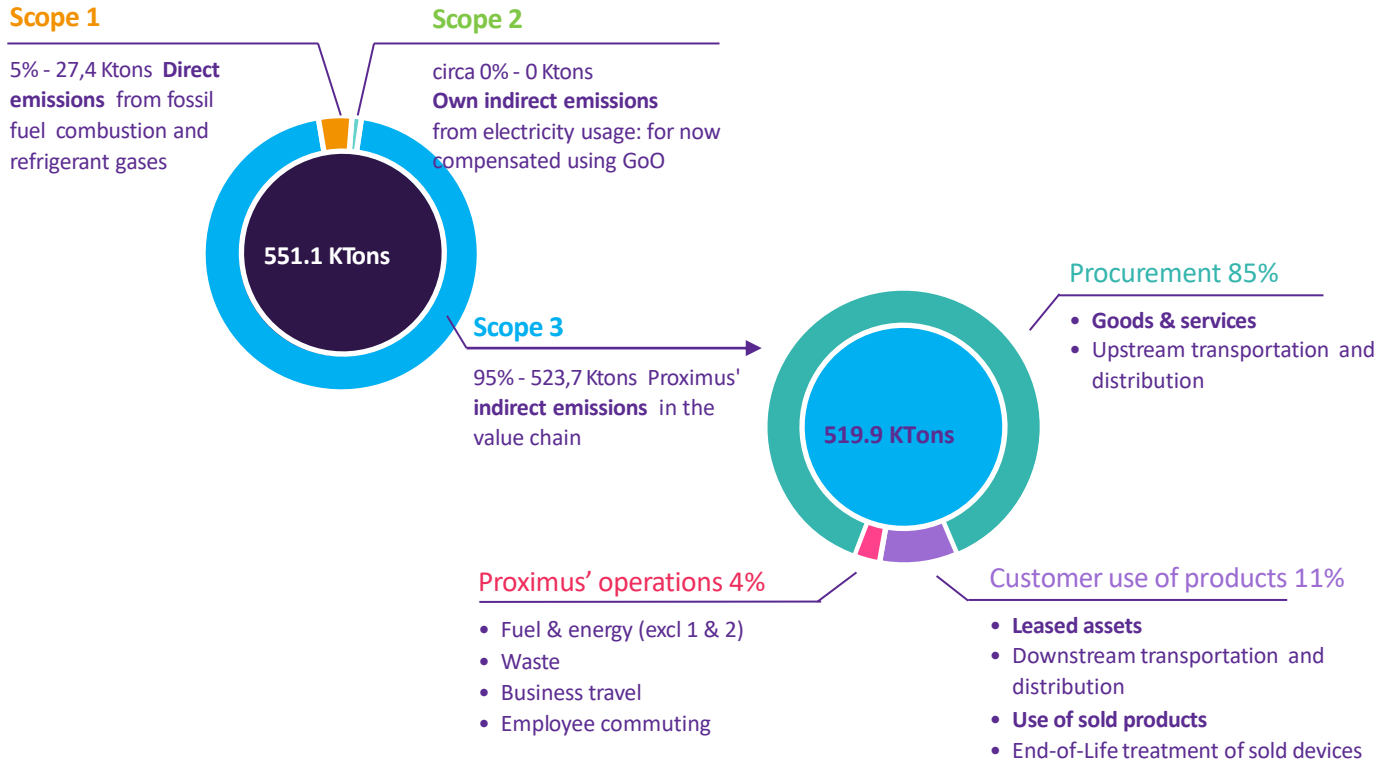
Scope 1

5% - 27,4 Ktons **Direct emissions** from fossil fuel combustion and refrigerant gases

Scope 2

circa 0% - 0 Ktons **Own indirect emissions** from electricity usage: for now compensated using GoO

551.1 KTons

Scope 3

95% - 523,7 Ktons Proximus' **indirect emissions** in the value chain

Procurement 85%

- **Goods & services**
- Upstream transportation and distribution

519.9 KTons

Proximus' operations 4%

- Fuel & energy (excl 1 & 2)
- Waste
- Business travel
- Employee commuting

Customer use of products 11%

- **Leased assets**
- Downstream transportation and distribution
- **Use of sold products**
- End-of-Life treatment of sold devices